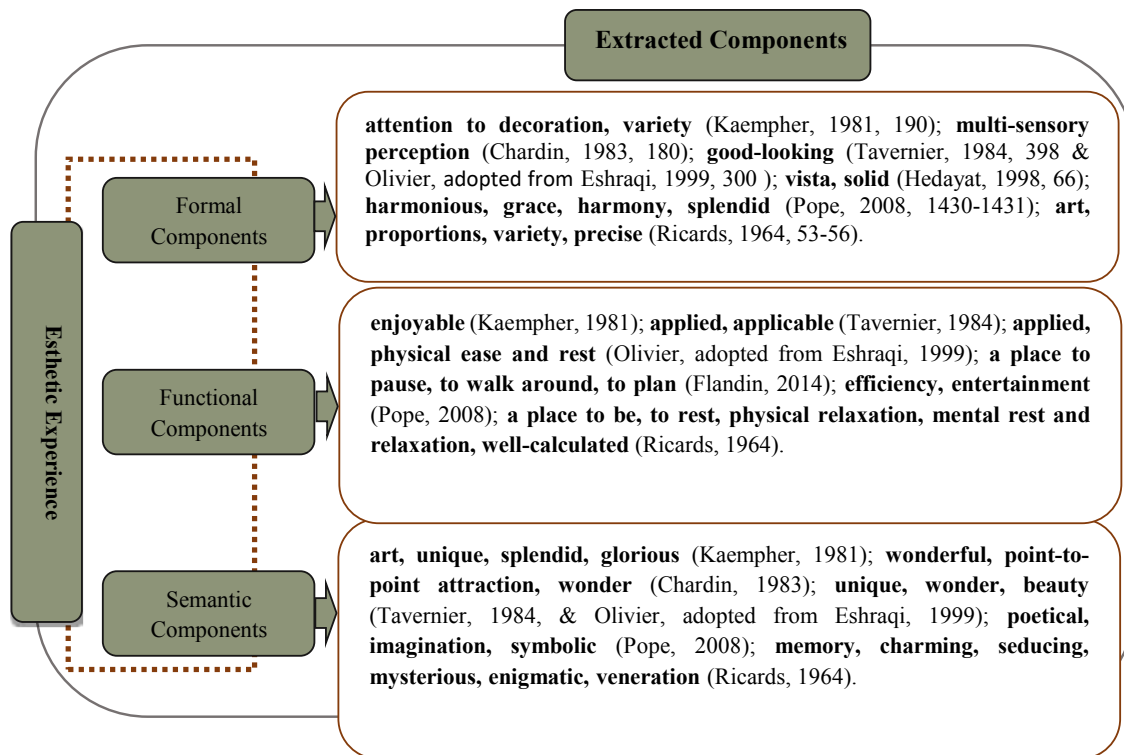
Extracted Components

Esthetic Experience

Formal Components

attention to decoration, variety (Kaempher, 1981, 190); multi-sensory perception (Chardin, 1983, 180); good-looking (Tavernier, 1984, 398 & Olivier, adopted from Eshraqi, 1999, 300 ); vista, solid (Hedayat, 1998, 66); harmonious, grace, harmony, splendid (Pope, 2008, 1430-1431); art, proportions, variety, precise (Ricards, 1964, 53-56).

Functional Components

enjoyable (Kaempher, 1981); applied, applicable (Tavernier, 1984); applied, physical ease and rest (Olivier, adopted from Eshraqi, 1999); a place to pause, to walk around, to plan (Flandin, 2014); efficiency, entertainment (Pope, 2008); a place to be, to rest, physical relaxation, mental rest and relaxation, well-calculated (Ricards, 1964).

Semantic Components

art, unique, splendid, glorious (Kaempher, 1981); wonderful, point-to-point attraction, wonder (Chardin, 1983); unique, wonder, beauty (Tavernier, 1984, & Olivier, adopted from Eshraqi, 1999); poetical, imagination, symbolic (Pope, 2008); memory, charming, seducing, mysterious, enigmatic, veneration (Ricards, 1964).